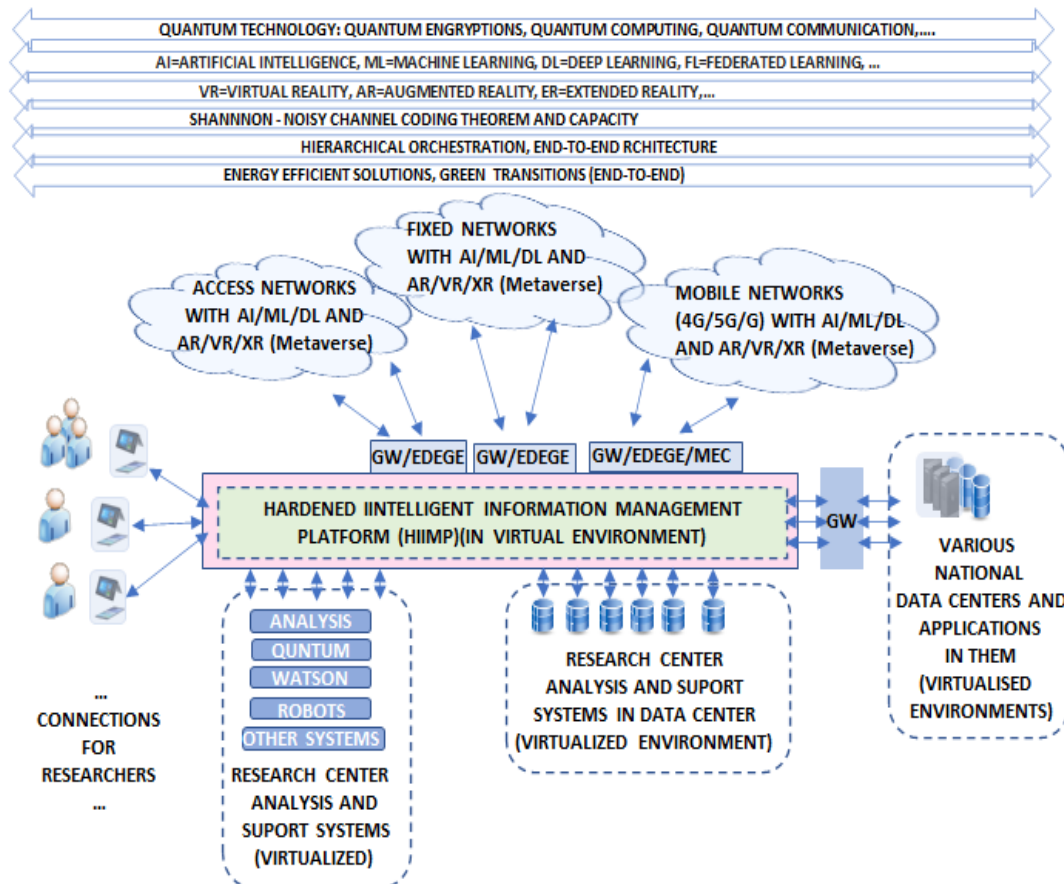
QUANTUM TECHNOLOGY: QUANTUM ENGRYPTIONS, QUANTUM COMPUTING, QUANTUM COMMUNICATION,....

AI=ARTIFICIAL INTELLIGENCE, ML=MACHINE LEARNING, DL=DEEP LEARNING, FL=FEDERATED LEARNING, ...

VR=VIRTUAL REALITY, AR=AUGMENTED REALITY, ER=EXTENDED REALITY,...

SHANNNON - NOISY CHANNEL CODING THEOREM AND CAPACITY

HIERARCHICAL ORCHESTRATION, END-TO-END RCHITECTURE

ENERGY EFFICIENT SOLUTIONS, GREEN TRANSITIONS (END-TO-END)

FIXED NETWORKS WITH AI/ML/DL AND AR/VR/XR (Metaverse)

ACCESS NETWORKS WITH AI/ML/DL AND AR/VR/XR (Metaverse)

MOBILE NETWORKS (4G/5G/G) WITH AI/ML/DL AND AR/VR/XR (Metaverse)

GW/EDEGE

GW/EDEGE

GW/EDEGE/MEC

HARDENED IINTELLIGENT INFORMATION MANAGEMENT PLATFORM (HIIMP)(IN VIRTUAL ENVIRONMENT)

GW

VARIOUS NATIONAL DATA CENTERS AND APPLICATIONS IN THEM (VIRTUALISED ENVIRONMENTS)

ANALYSIS
QUNTUM
WATSON
ROBOTS
OTHER SYSTEMS

RESEARCH CENTER ANALYSIS AND SUPORT SYSTEMS (VIRTUALIZED)

RESEARCH CENTER ANALYSIS AND SUPORT SYSTEMS IN DATA CENTER (VIRTUALIZED ENVIRONMENT)

...
CONNECTIONS FOR RESEARCHERS
...